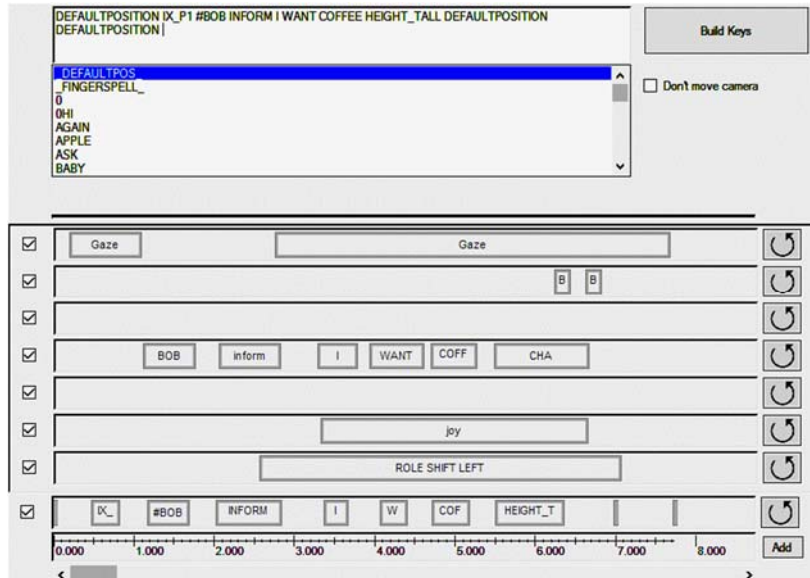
DEFAULTPOSITION IX_P1 #BOB INFORM I WANT COFFEE HEIGHT_TALL DEFAULTPOSITION DEFAULTPOSITION |

Build Keys

_DEFAULTPOS_
_FINGERSPELL_
0
0HI
AGAIN
APPLE
ASK
BABY

Don't move camera

Gaze
Gaze

B
B

BOB
inform
I
WANT
COFF
CHA

joy

ROLE SHIFT LEFT

IX_
#BOB
INFORM
I
W
COF
HEIGHT_T

0.000
1.000
2.000
3.000
4.000
5.000
6.000
7.000
8.000

Add